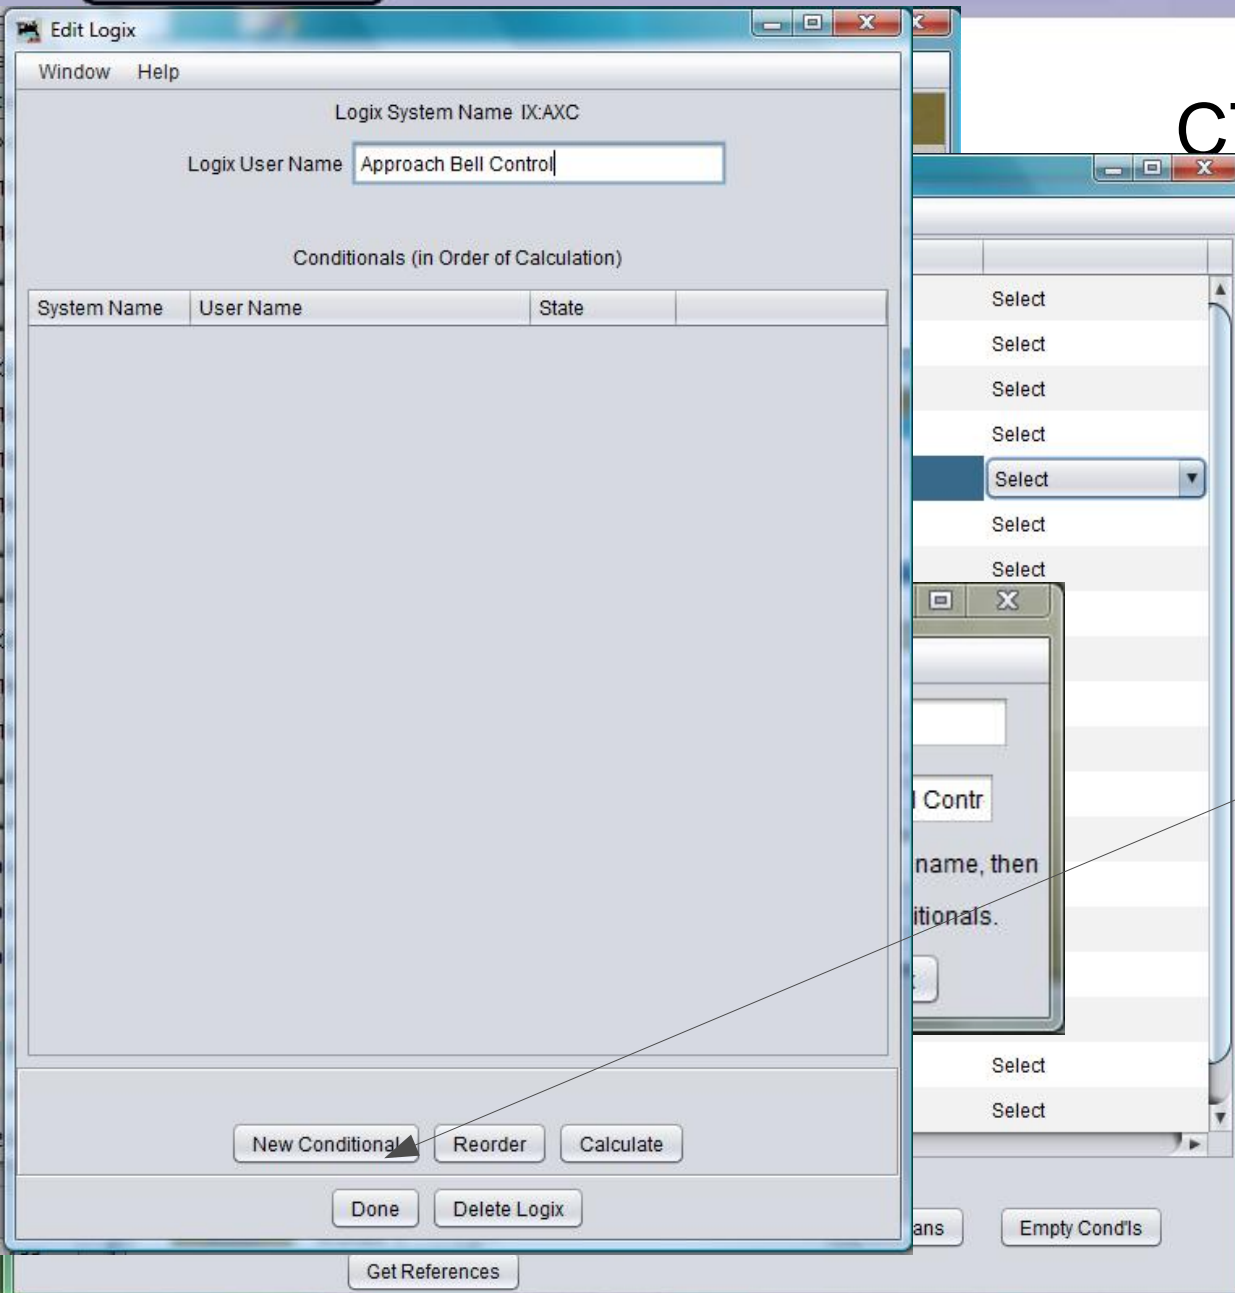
Edit Logix

Window Help

Logix System Name IX:AXC

Logix User Name Approach Bell Control

Conditionals (in Order of Calculation)

| System Name | User Name | State | |
|---|---|---|---|

New Conditional Reorder Calculate

Done Delete Logix

Get References

C

Select
Select
Select
Select
Select
Select
Select
Select
Select

Contr
name, then
itionals.

ans Empty Cond'ls